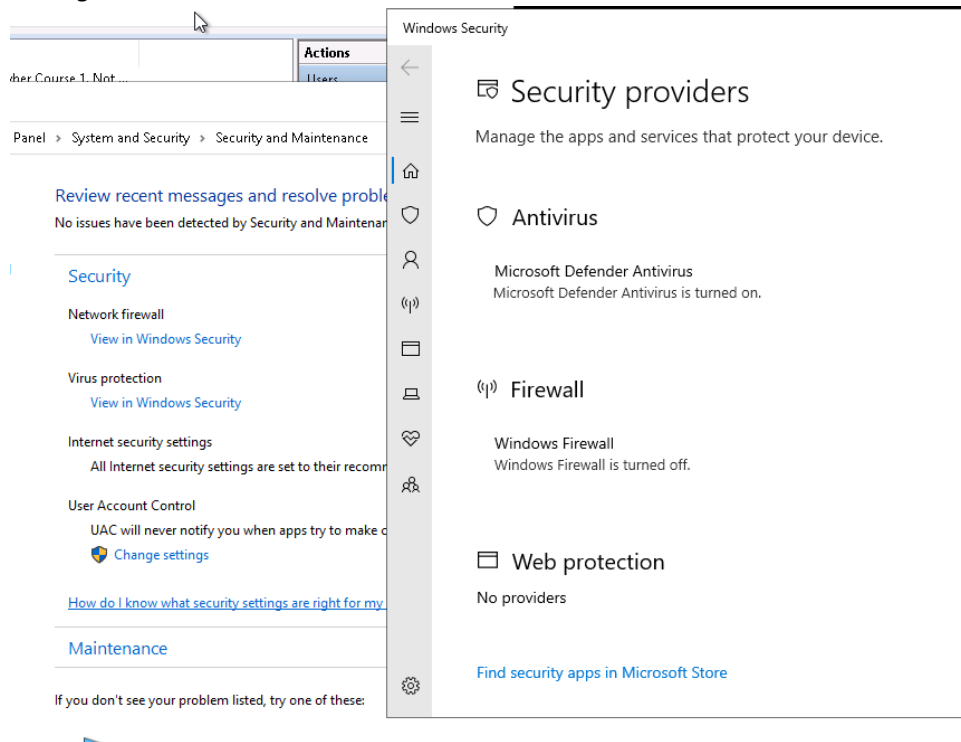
Actions
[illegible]her Course 1, Not ...
Users

Panel > System and Security > Security and Maintenance

Review recent messages and resolve proble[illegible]
No issues have been detected by Security and Maintenan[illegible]

Security

Network firewall
View in Windows Security

Virus protection
View in Windows Security

Internet security settings
All Internet security settings are set to their recomm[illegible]

User Account Control
UAC will never notify you when apps try to make c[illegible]
Change settings

How do I know what security settings are right for my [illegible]

Maintenance

If you don't see your problem listed, try one of these:

Windows Security

Security providers

Manage the apps and services that protect your device.

Antivirus

Microsoft Defender Antivirus
Microsoft Defender Antivirus is turned on.

Firewall

Windows Firewall
Windows Firewall is turned off.

Web protection

No providers

Find security apps in Microsoft Store